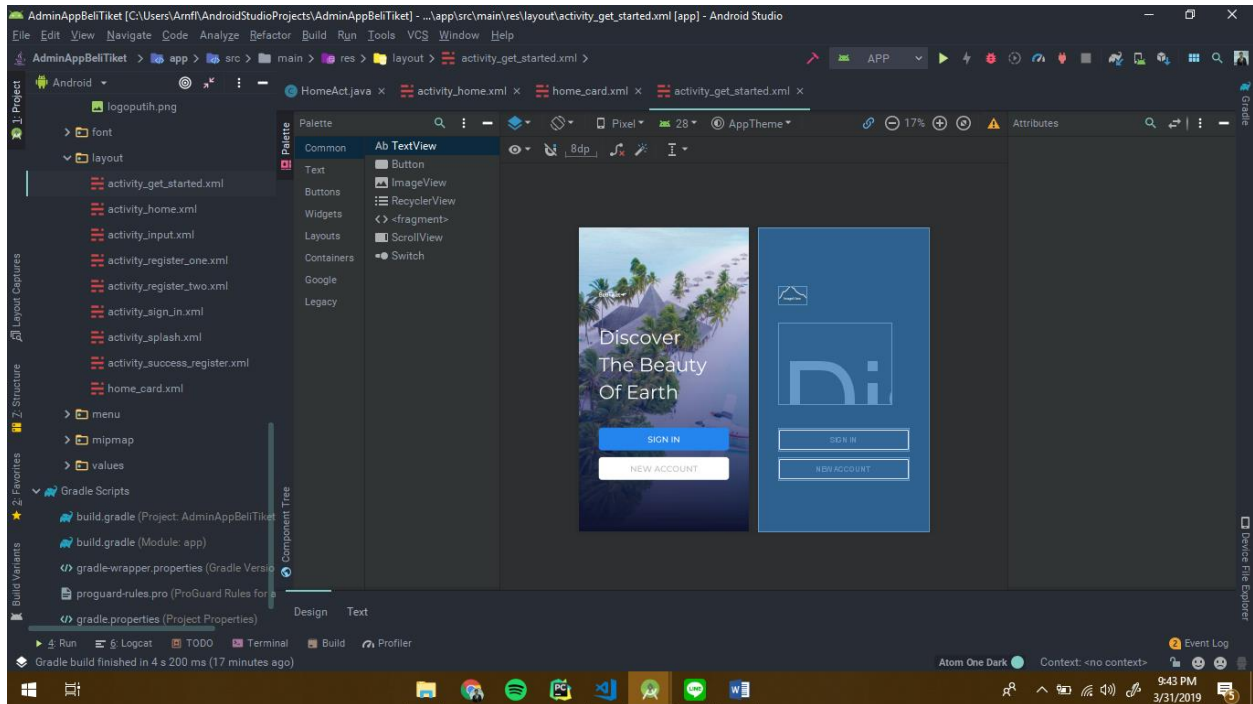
AdminAppBeliTiket [C:\Users\Arnfl\AndroidStudioProjects\AdminAppBeliTiket] - ...\app\src\main\res\layout\activity_get_started.xml [app] - Android Studio

File Edit View Navigate Code Analyze Refactor Build Run Tools VCS Window Help

AdminAppBeliTiket > app > src > main > res > layout > activity_get_started.xml >

APP

Android

logoputih.png
font
layout
activity_get_started.xml
activity_home.xml
activity_input.xml
activity_register_one.xml
activity_register_two.xml
activity_sign_in.xml
activity_splash.xml
activity_success_register.xml
home_card.xml
menu
mipmap
values
Gradle Scripts
build.gradle (Project: AdminAppBeliTiket
build.gradle (Module: app)
gradle-wrapper.properties (Gradle Versio
proguard-rules.pro (ProGuard Rules for a
gradle.properties (Project Properties)

HomeAct.java × activity_home.xml × home_card.xml × activity_get_started.xml ×

Palette

Common
Text
Buttons
Widgets
Layouts
Containers
Google
Legacy

Ab TextView
Button
ImageView
RecyclerView
<> <fragment>
ScrollView
Switch

Pixel 28 AppTheme 17%

8dp

Attributes

Discover
The Beauty
Of Earth

SIGN IN
NEW ACCOUNT

SIGN IN
NEW ACCOUNT

Design Text

1: Project
Layout Captures
Z: Structure
2: Favorites
Build Variants
Palette
Component Tree
Gradle
Device File Explorer

4: Run 6: Logcat TODO Terminal Build Profiler

Event Log

Gradle build finished in 4 s 200 ms (17 minutes ago)

Atom One Dark Context: <no context>

9:43 PM
3/31/2019